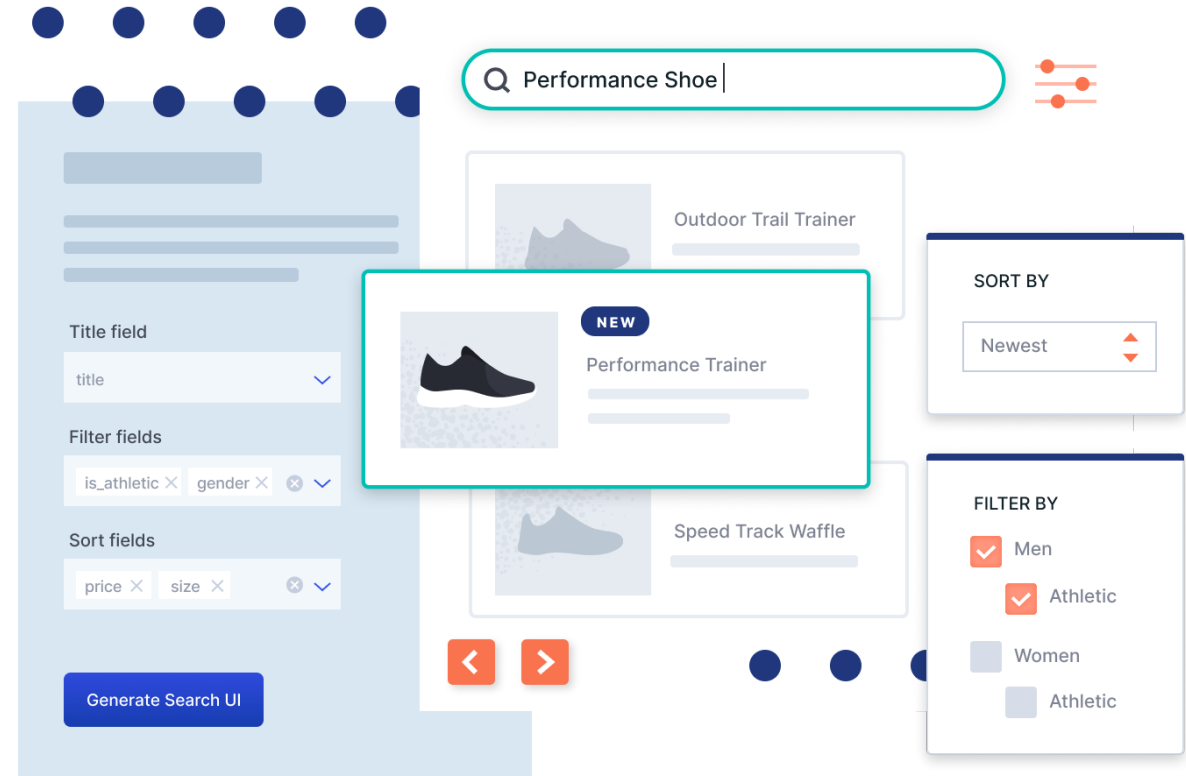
Performance Shoe

Title field

title

Filter fields

is_athletic ✕ gender ✕

Sort fields

price ✕ size ✕

Generate Search UI

Outdoor Trail Trainer

NEW

Performance Trainer

Speed Track Waffle

SORT BY

Newest

FILTER BY

Men

Athletic

Women

Athletic